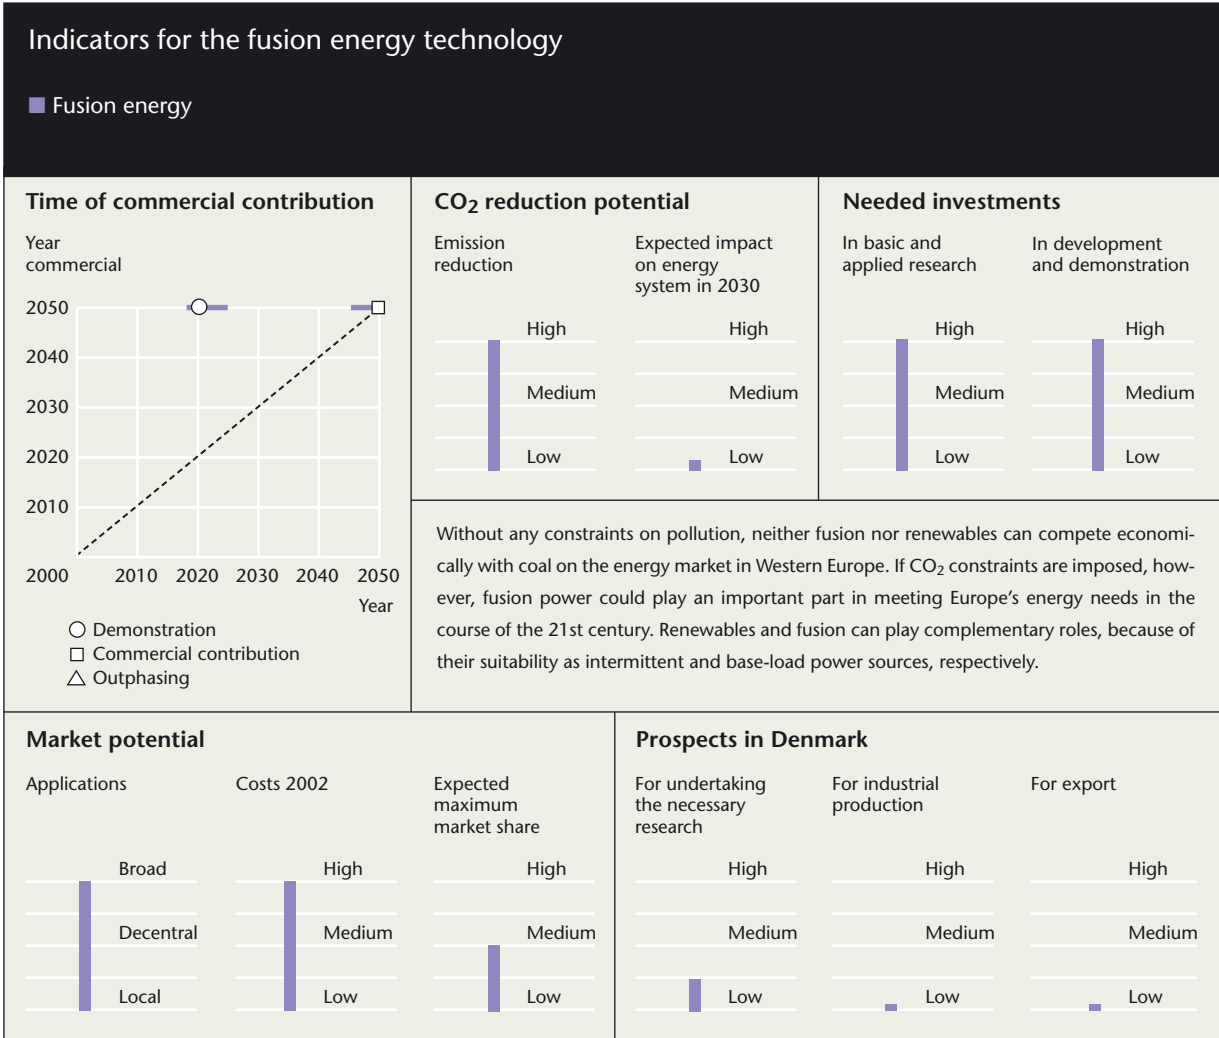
Indicators for the fusion energy technology

Fusion energy

Time of commercial contribution

Year commercial

2050
2040
2030
2020
2010

2000 2010 2020 2030 2040 2050
Year

○ Demonstration
□ Commercial contribution
△ Outphasing

$CO_2$ reduction potential

Emission reduction

High
Medium
Low

Expected impact on energy system in 2030

High
Medium
Low

Needed investments

In basic and applied research

High
Medium
Low

In development and demonstration

High
Medium
Low

Without any constraints on pollution, neither fusion nor renewables can compete economically with coal on the energy market in Western Europe. If $CO_2$ constraints are imposed, however, fusion power could play an important part in meeting Europe's energy needs in the course of the 21st century. Renewables and fusion can play complementary roles, because of their suitability as intermittent and base-load power sources, respectively.

Market potential

Applications

Broad
Decentral
Local

Costs 2002

High
Medium
Low

Expected maximum market share

High
Medium
Low

Prospects in Denmark

For undertaking the necessary research

High
Medium
Low

For industrial production

High
Medium
Low

For export

High
Medium
Low